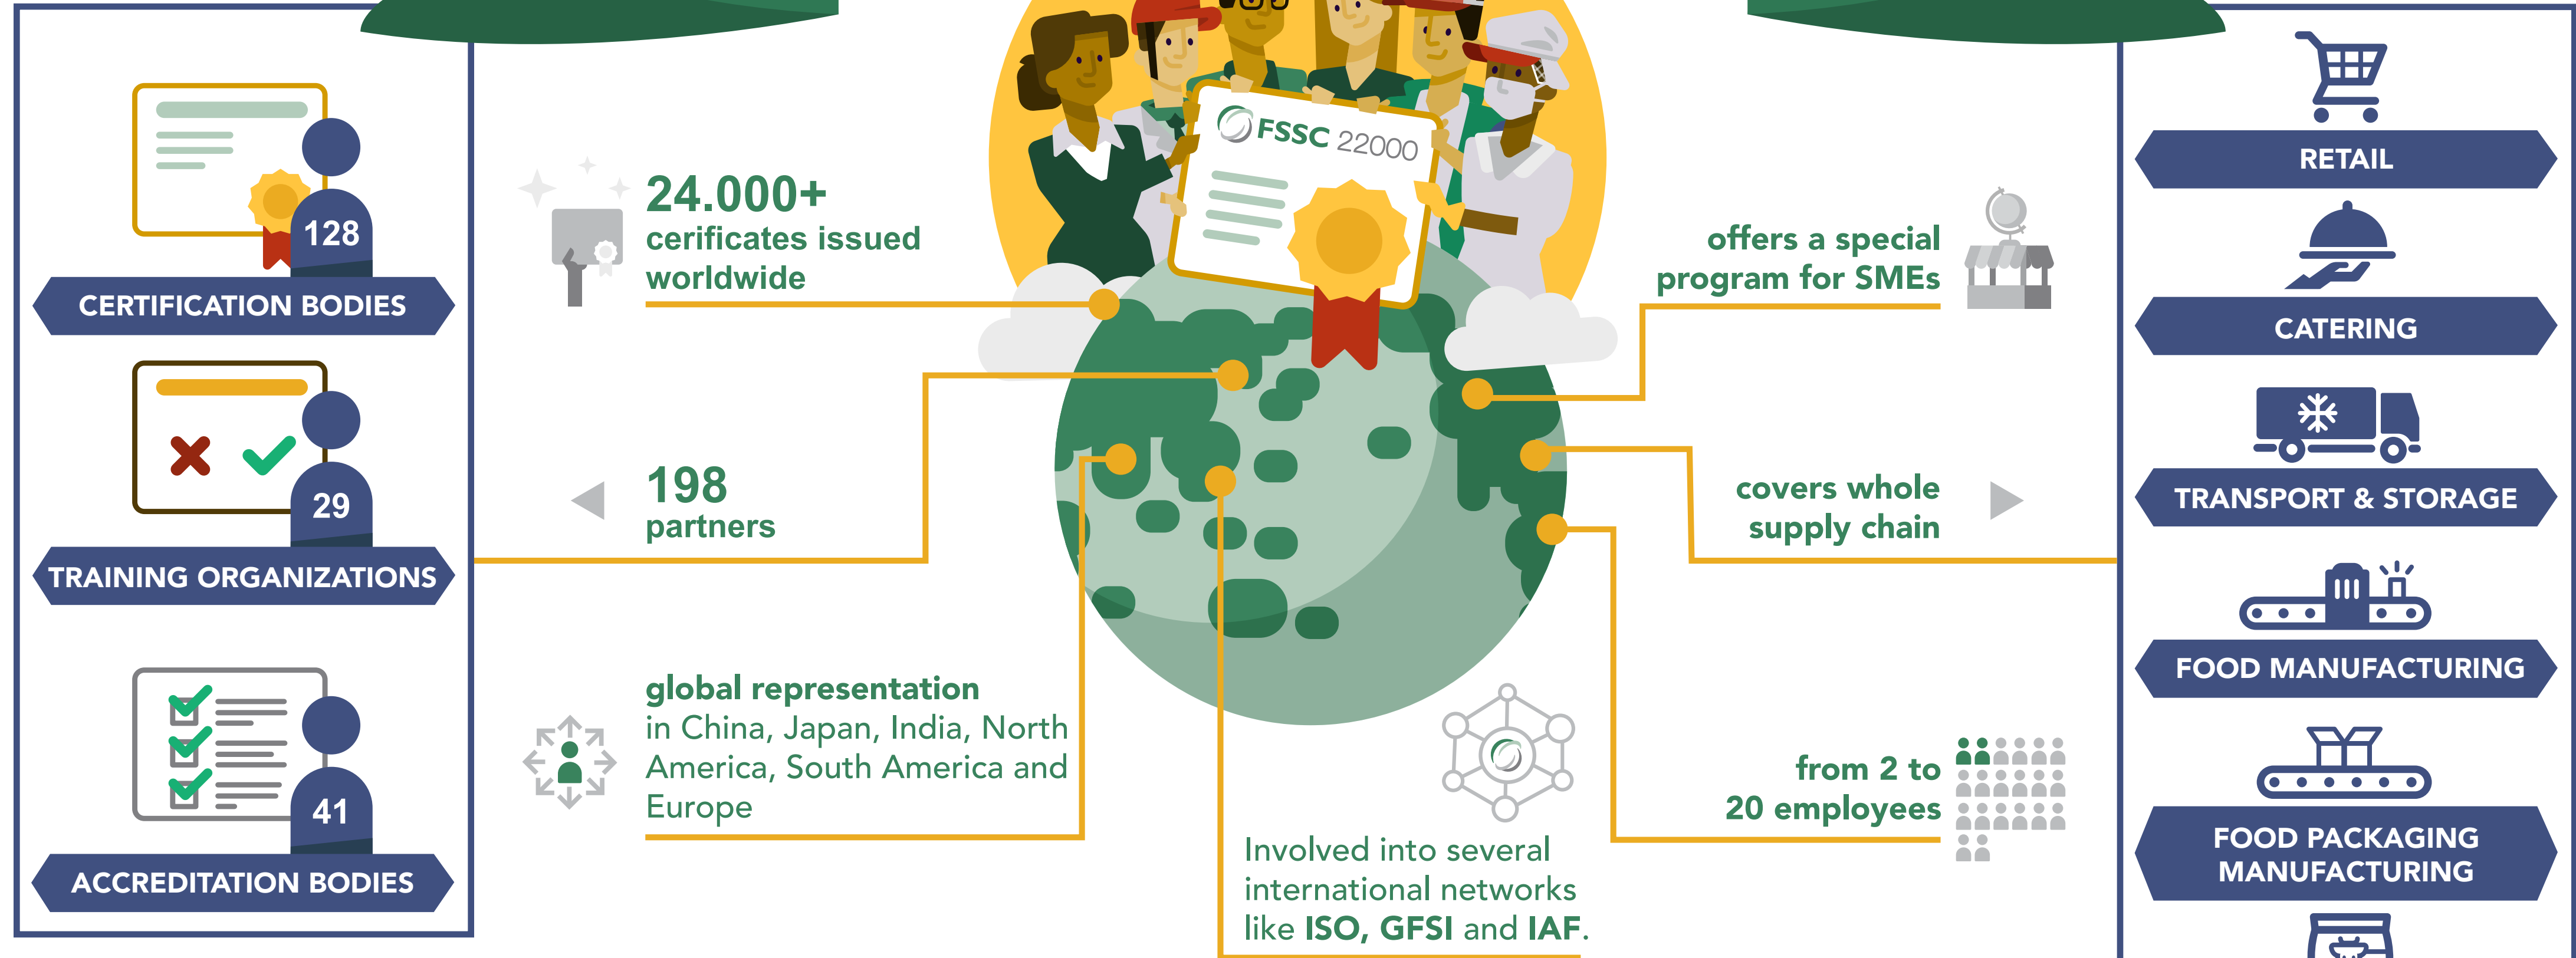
128
CERTIFICATION BODIES

29
TRAINING ORGANIZATIONS

41
ACCREDITATION BODIES

FSSC 22000

24.000+
cerificates issued worldwide

198
partners

global representation
in China, Japan, India, North America, South America and Europe

Involved into several international networks like ISO, GFSI and IAF.

offers a special program for SMEs

covers whole supply chain

from 2 to 20 employees

RETAIL

CATERING

TRANSPORT & STORAGE

FOOD MANUFACTURING

FOOD PACKAGING MANUFACTURING